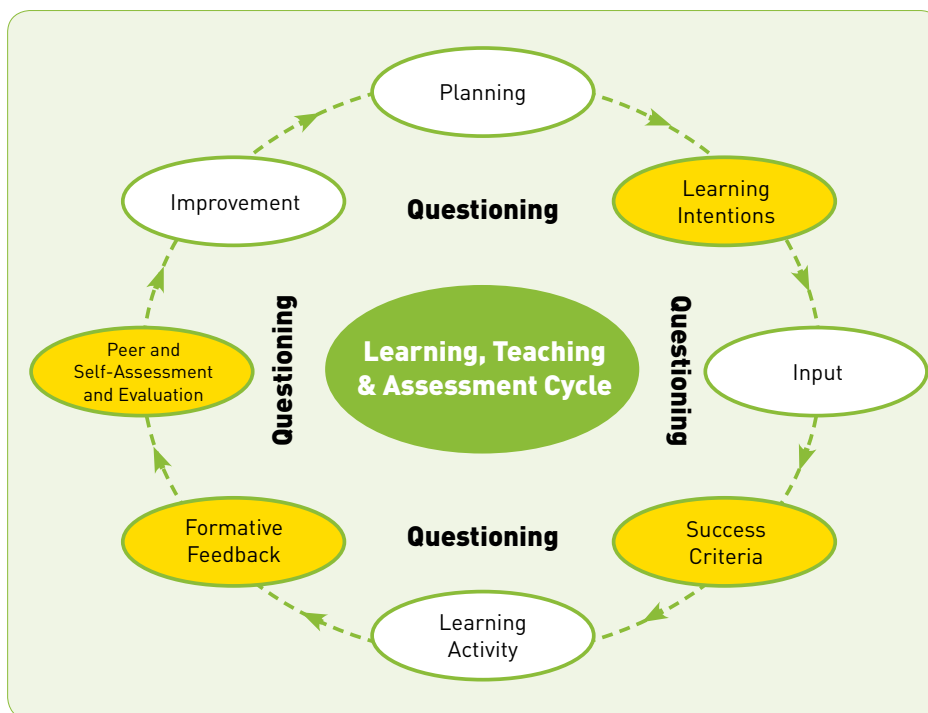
Planning

Learning Intentions

Input

Success Criteria

Learning Activity

Formative Feedback

Peer and Self-Assessment and Evaluation

Improvement

Questioning

Questioning

Questioning

Questioning

Learning, Teaching & Assessment Cycle